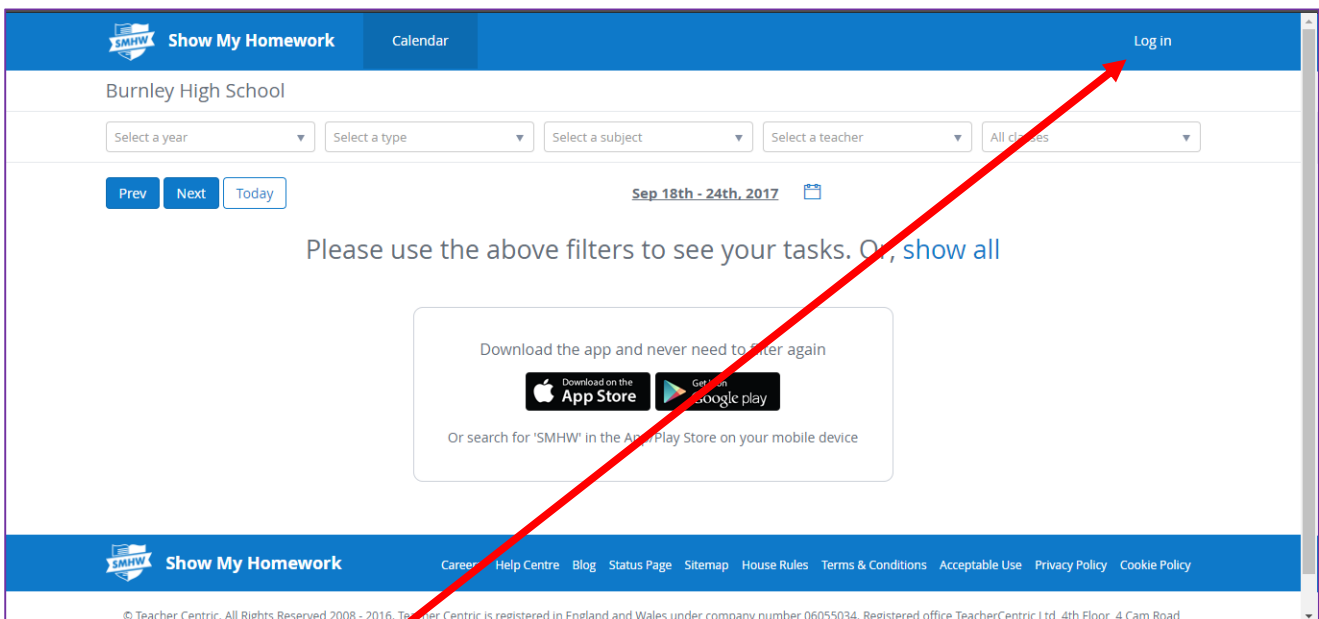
SMHW Show My Homework Calendar Log in

Burnley High School

Select a year ▼ Select a type ▼ Select a subject ▼ Select a teacher ▼ All cla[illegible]es ▼

Prev Next Today

Sep 18th - 24th, 2017

Please use the above filters to see your tasks. O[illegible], show all

Download the app and never need to f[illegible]lter again

Download on the App Store

Get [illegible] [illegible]oogle play

Or search for 'SMHW' in the Ap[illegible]/Play Store on your mobile device

SMHW Show My Homework

Caree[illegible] Help Centre Blog Status Page Sitemap House Rules Terms & Conditions Acceptable Use Privacy Policy Cookie Policy

© Teacher Centric. All Rights Reserved 2008 - 2016. Te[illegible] Centric is registered in England and Wales under company number 06055034. Registered office TeacherCentric Ltd, 4th Floor, 4 Cam Road